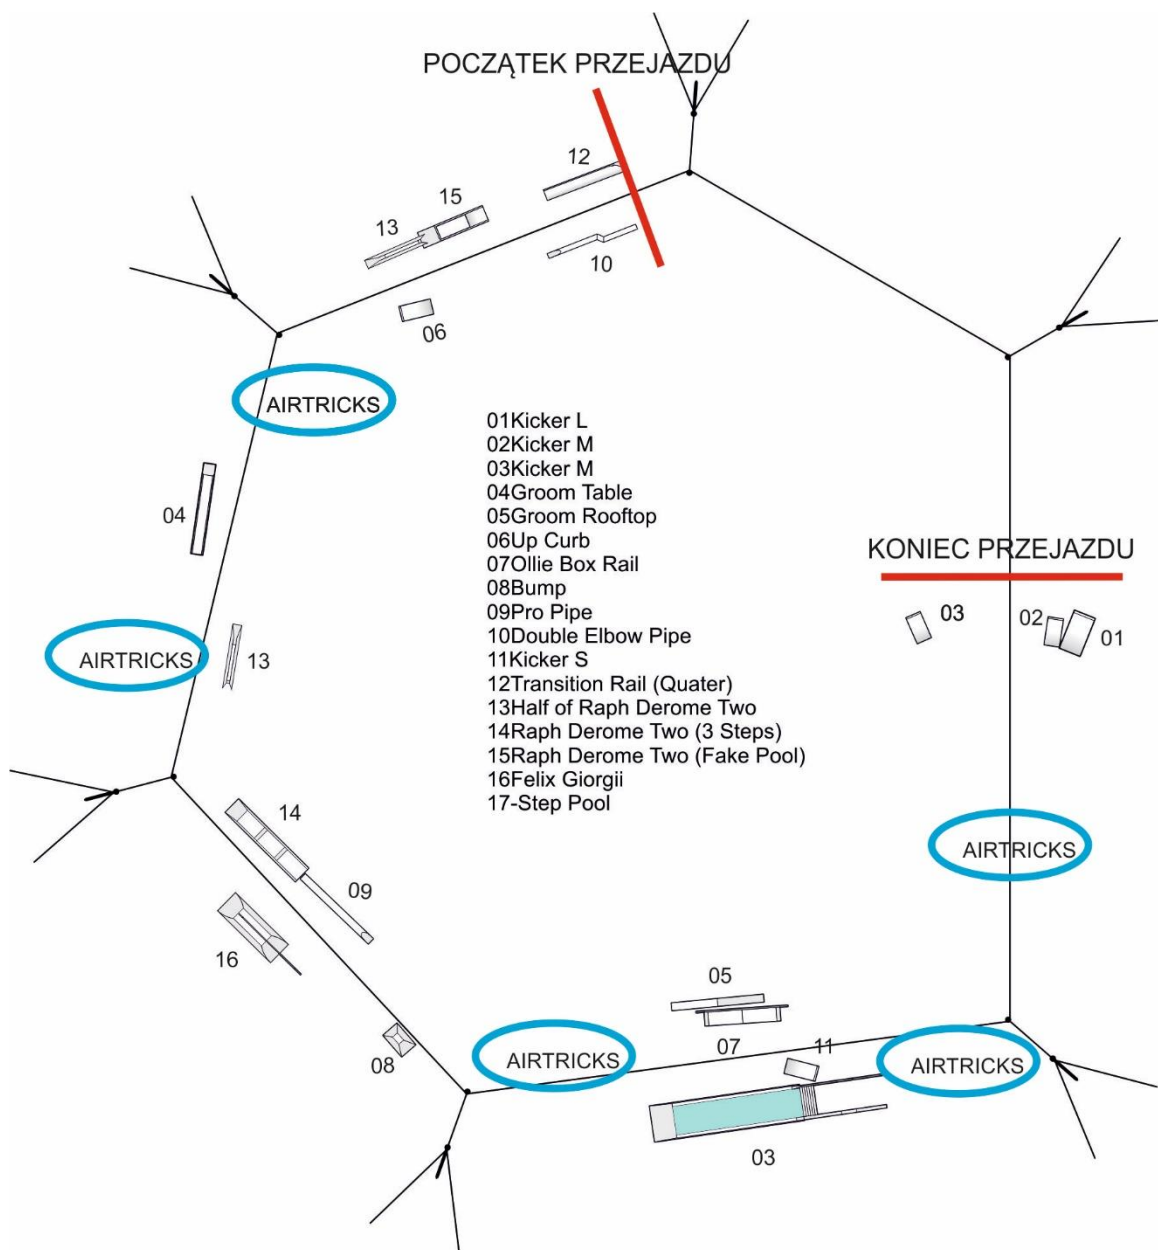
POCZĄTEK PRZEJAZDU

12

15

13

10

06

AIRTRICKS

01Kicker L
02Kicker M
03Kicker M
04Groom Table
05Groom Rooftop
06Up Curb
07Ollie Box Rail
08Bump
09Pro Pipe
10Double Elbow Pipe
11Kicker S
12Transition Rail (Quater)
13Half of Raph Derome Two
14Raph Derome Two (3 Steps)
15Raph Derome Two (Fake Pool)
16Felix Giorgii
17-Step Pool

04

KONIEC PRZEJAZDU

03

02

01

AIRTRICKS

13

14

09

AIRTRICKS

16

05

08

07

11

AIRTRICKS

AIRTRICKS

03